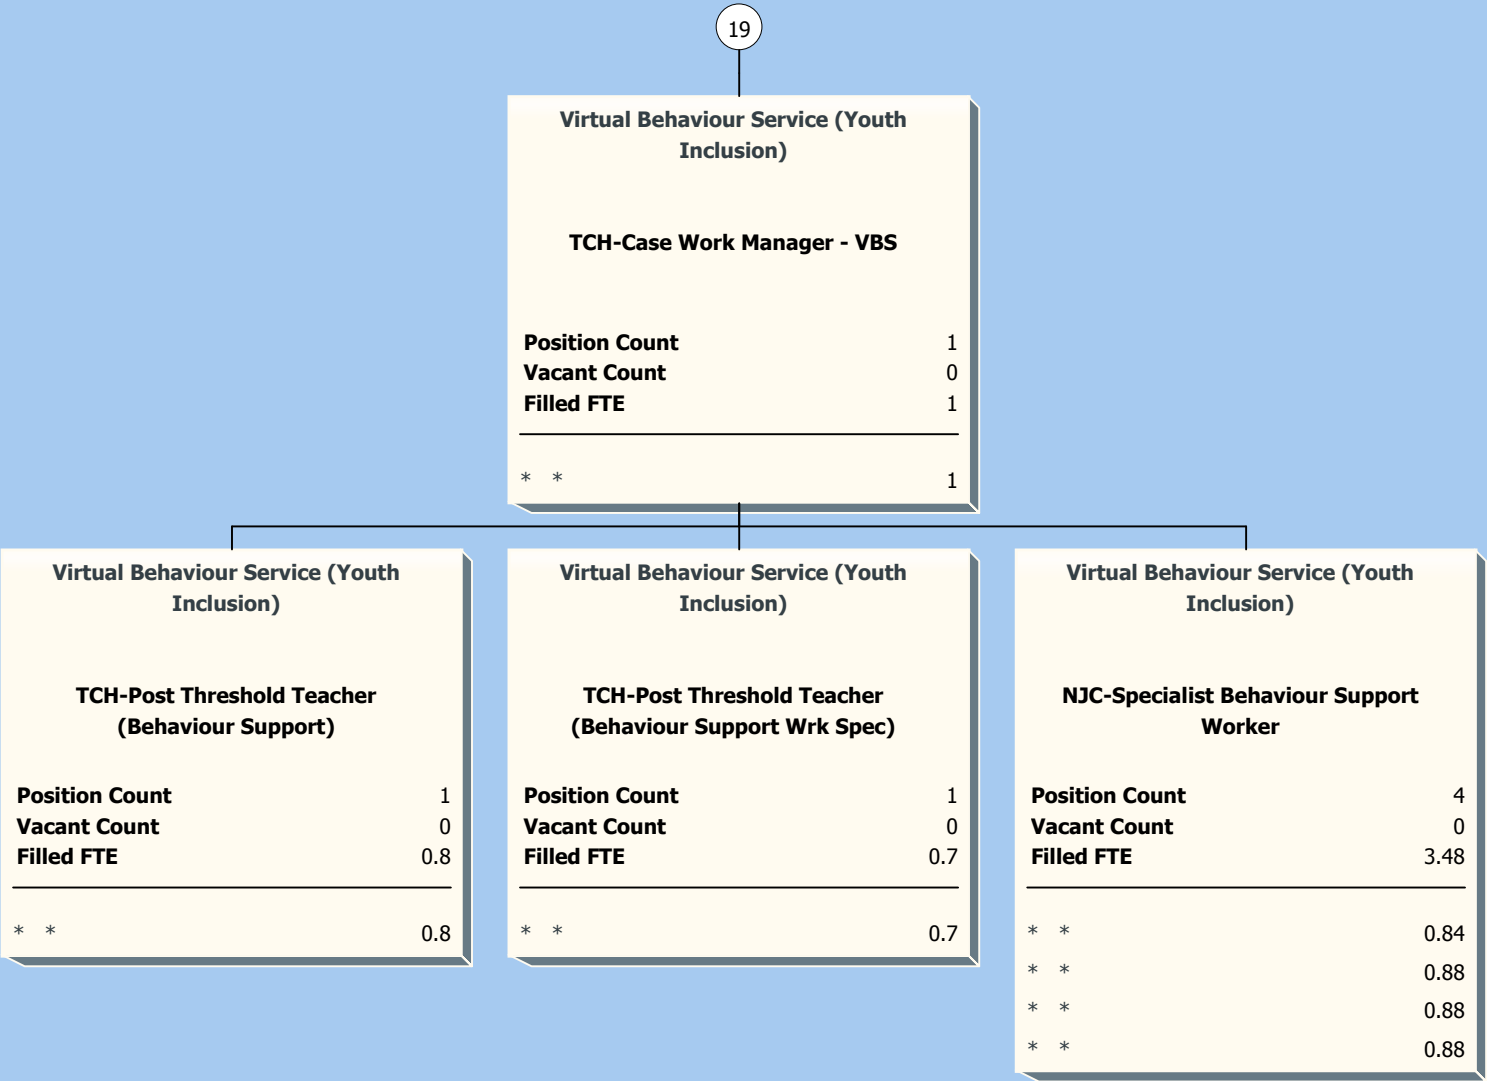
19

Virtual Behaviour Service (Youth Inclusion)

TCH-Case Work Manager - VBS

Position Count 1
Vacant Count 0
Filled FTE 1

\* \* 1

Virtual Behaviour Service (Youth Inclusion)

TCH-Post Threshold Teacher (Behaviour Support)

Position Count 1
Vacant Count 0
Filled FTE 0.8

\* \* 0.8

Virtual Behaviour Service (Youth Inclusion)

TCH-Post Threshold Teacher (Behaviour Support Wrk Spec)

Position Count 1
Vacant Count 0
Filled FTE 0.7

\* \* 0.7

Virtual Behaviour Service (Youth Inclusion)

NJC-Specialist Behaviour Support Worker

Position Count 4
Vacant Count 0
Filled FTE 3.48

\* \* 0.84
\* \* 0.88
\* \* 0.88
\* \* 0.88